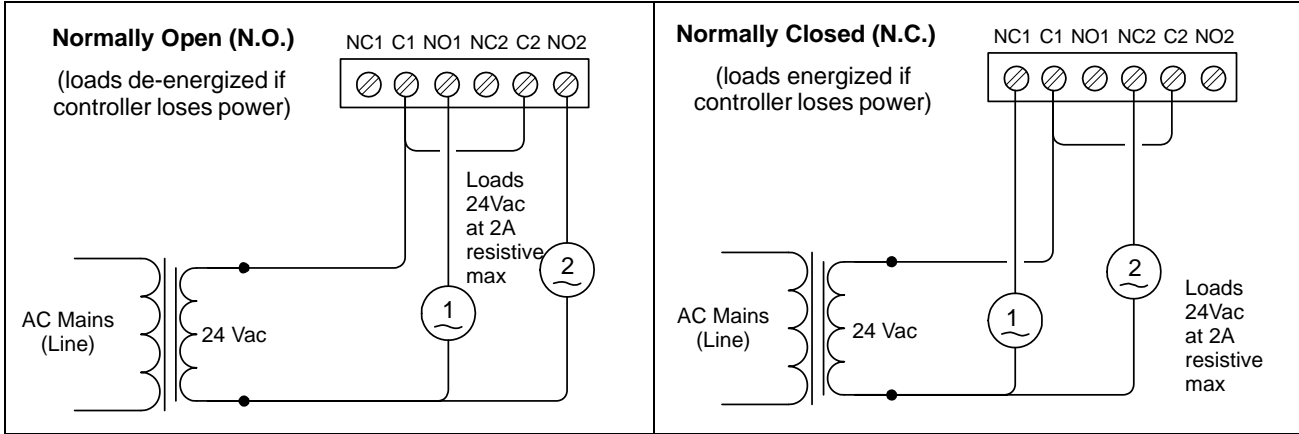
Normally Open (N.O.)

(loads de-energized if controller loses power)

NC1 C1 NO1 NC2 C2 NO2

Loads 24Vac at 2A resistive max

2

1

AC Mains (Line)

24 Vac

Normally Closed (N.C.)

(loads energized if controller loses power)

NC1 C1 NO1 NC2 C2 NO2

2

Loads 24Vac at 2A resistive max

1

AC Mains (Line)

24 Vac